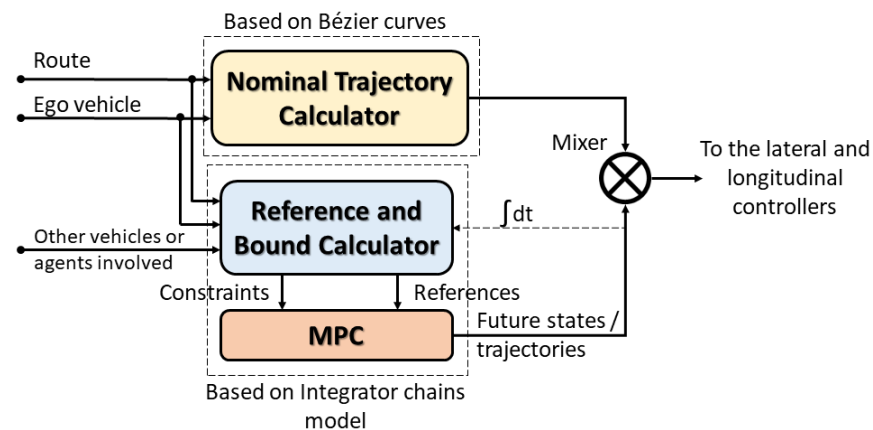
Based on Bézier curves

Route

Ego vehicle

Nominal Trajectory Calculator

Mixer

To the lateral and longitudinal controllers

Reference and Bound Calculator

$\int dt$

Other vehicles or agents involved

Constraints

References

MPC

Future states / trajectories

Based on Integrator chains model